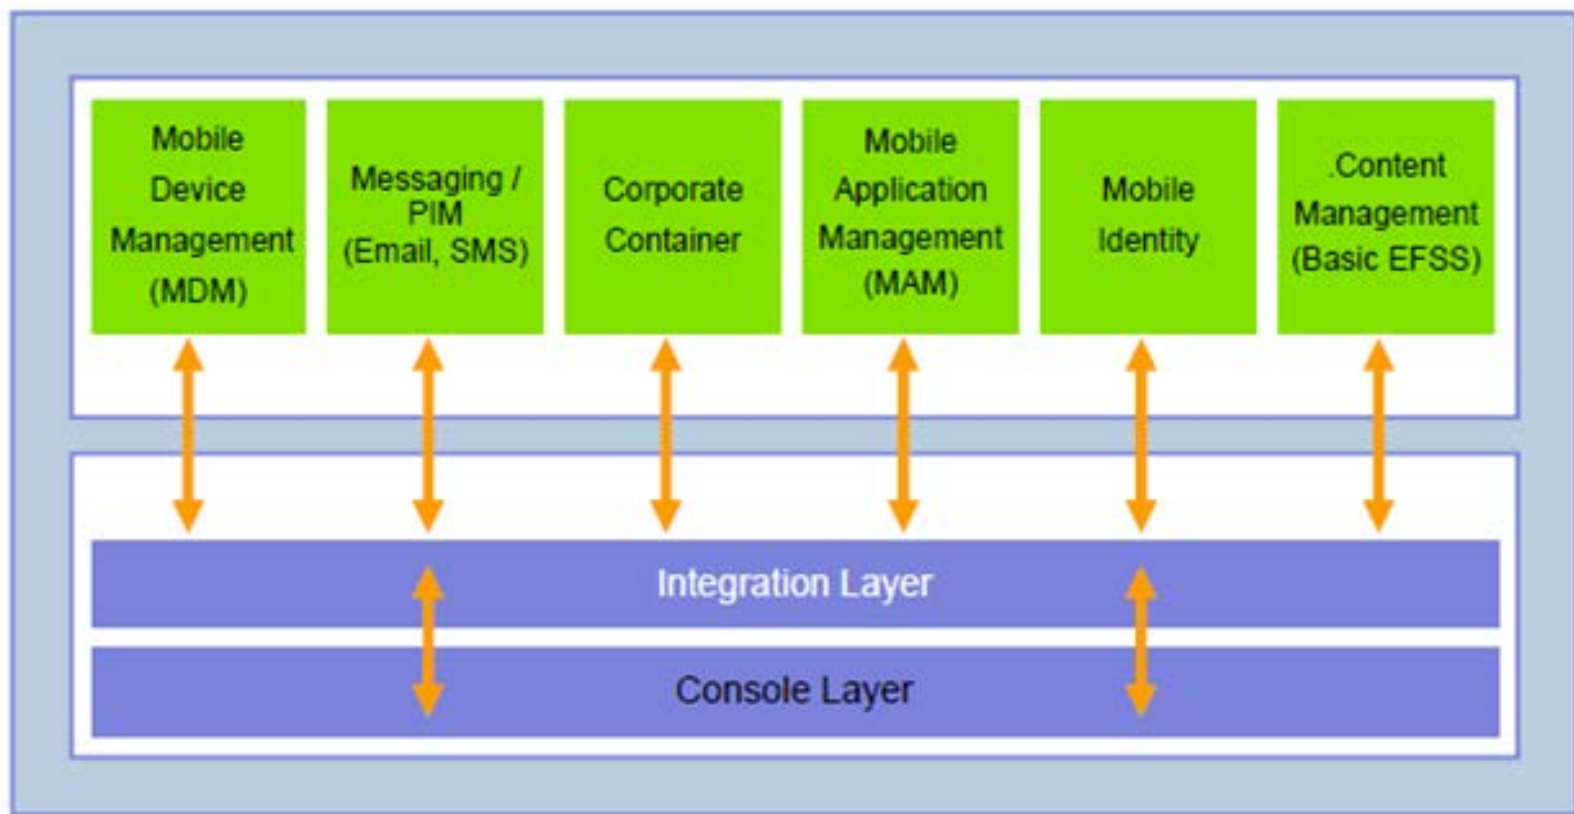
Mobile Device Management (MDM)

Messaging / PIM (Email, SMS)

Corporate Container

Mobile Application Management (MAM)

Mobile Identity

.Content Management (Basic EFSS)

Integration Layer

Console Layer